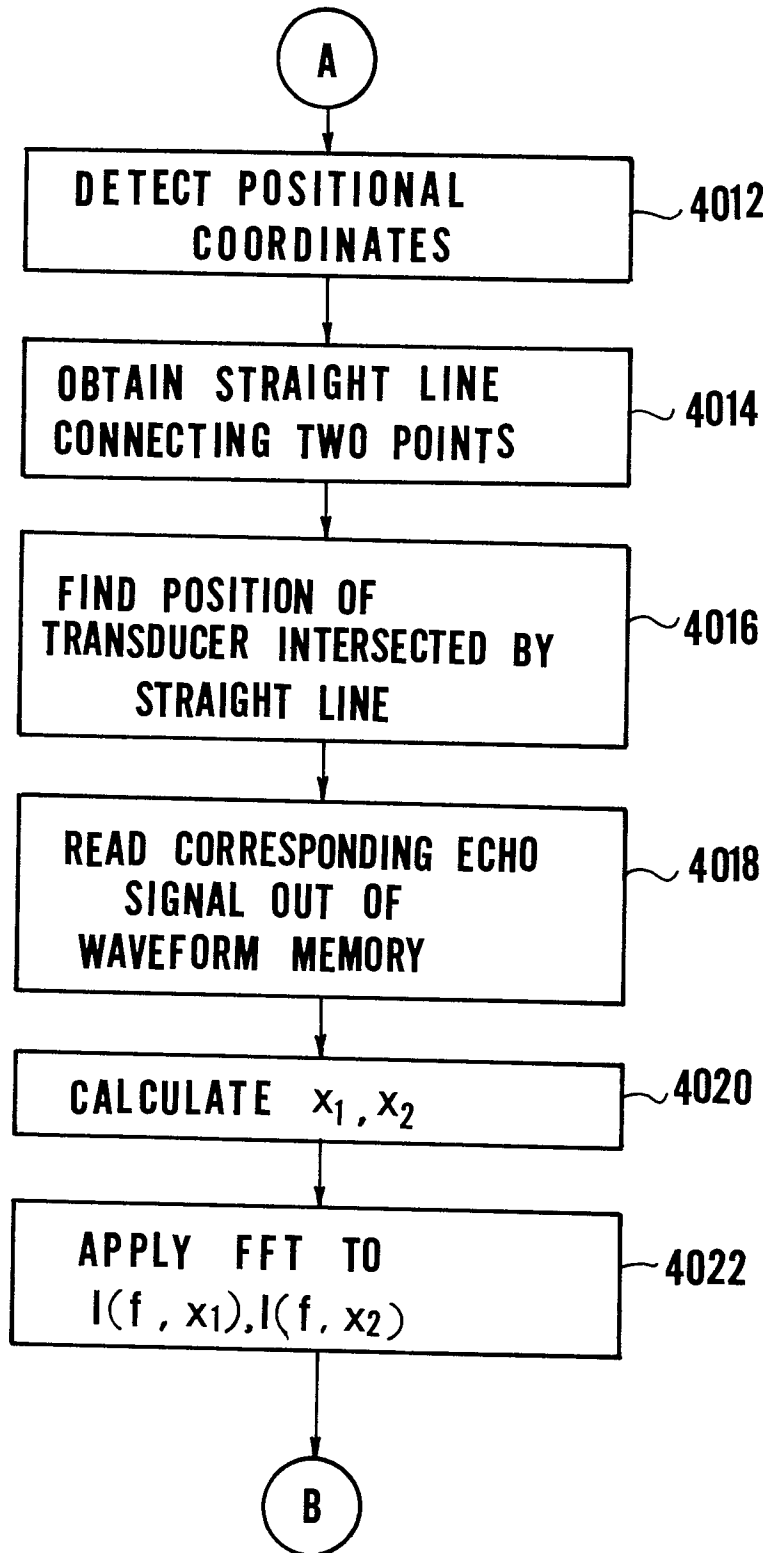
A

DETECT POSITIONAL COORDINATES

4012

OBTAIN STRAIGHT LINE CONNECTING TWO POINTS

4014

FIND POSITION OF TRANSDUCER INTERSECTED BY STRAIGHT LINE

4016

READ CORRESPONDING ECHO SIGNAL OUT OF WAVEFORM MEMORY

4018

CALCULATE $x_1, x_2$

4020

APPLY FFT TO $I(f, x_1), I(f, x_2)$

4022

B